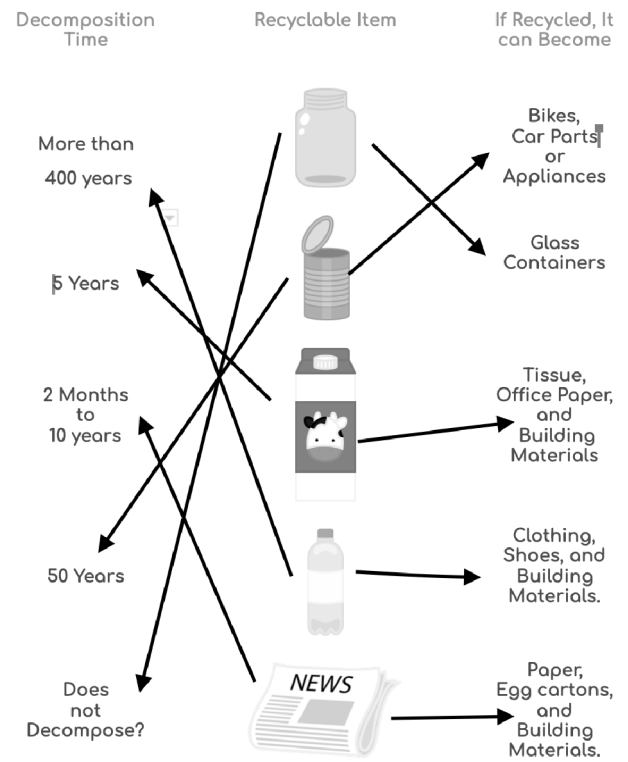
Decomposition Time

Recyclable Item

If Recycled, It can Become

More than 400 years

5 Years

2 Months to 10 years

50 Years

Does not Decompose?

NEWS

Bikes, Car Parts or Appliances

Glass Containers

Tissue, Office Paper, and Building Materials

Clothing, Shoes, and Building Materials.

Paper, Egg cartons, and Building Materials.